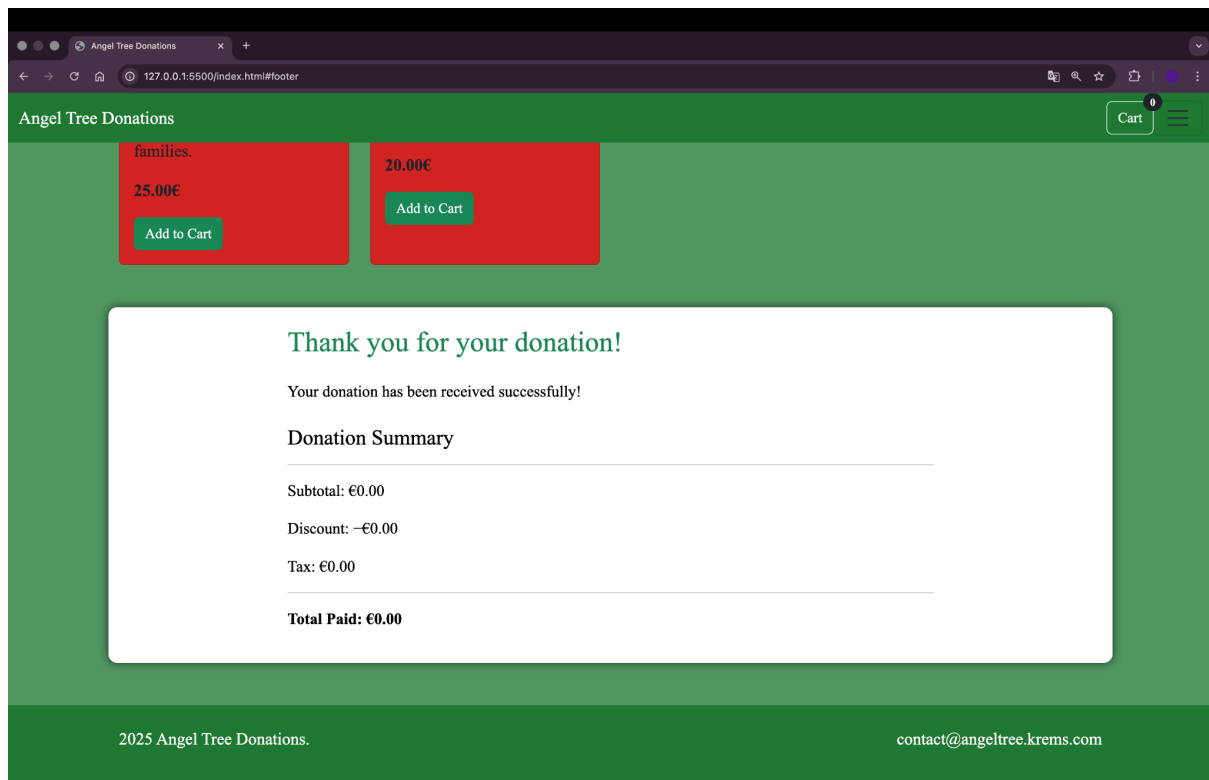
Angel Tree Donations

127.0.0.1:5500/index.html#footer

Angel Tree Donations

Cart 0

families.

25.00€

Add to Cart

20.00€

Add to Cart

Thank you for your donation!

Your donation has been received successfully!

Donation Summary

Subtotal: €0.00

Discount: −€0.00

Tax: €0.00

**Total Paid: €0.00**

2025 Angel Tree Donations.

contact@angeltree.krems.com